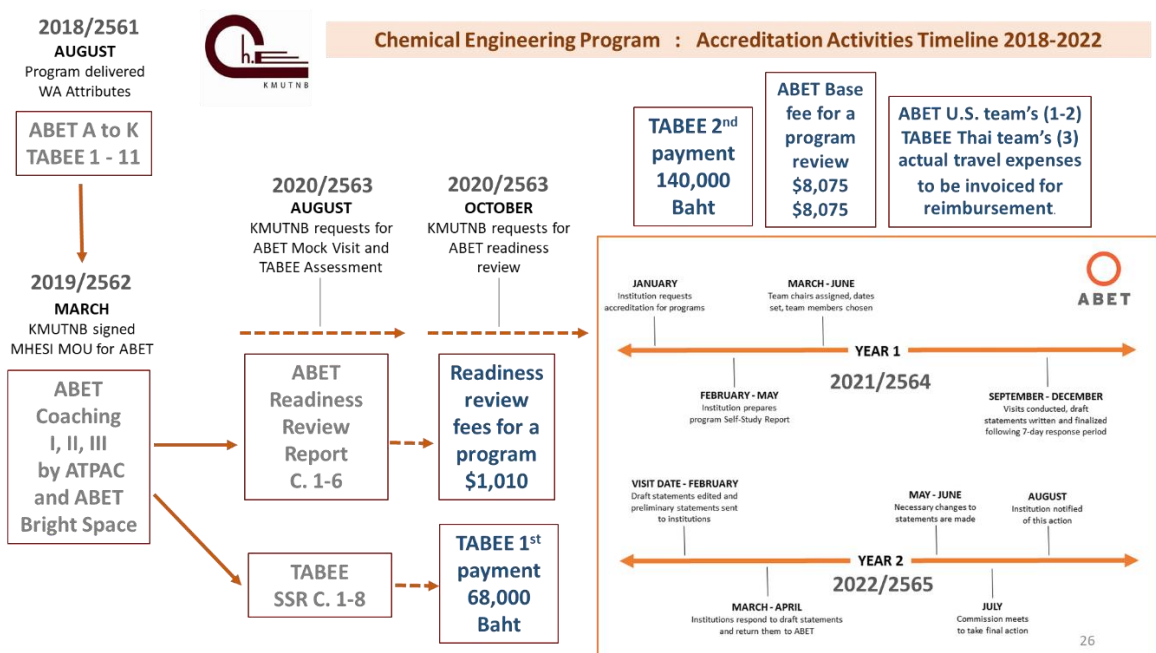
2018/2561
AUGUST
Program delivered WA Attributes

KMUTNB

Chemical Engineering Program : Accreditation Activities Timeline 2018-2022

ABET A to K
TABEE 1 - 11

TABEE 2$^{nd}$ payment 140,000 Baht

ABET Base fee for a program review $8,075 $8,075

ABET U.S. team's (1-2) TABEE Thai team's (3) actual travel expenses to be invoiced for reimbursement.

2020/2563
AUGUST
KMUTNB requests for ABET Mock Visit and TABEE Assessment

2020/2563
OCTOBER
KMUTNB requests for ABET readiness review

2019/2562
MARCH
KMUTNB signed MHESI MOU for ABET

ABET Coaching I, II, III by ATPAC and ABET Bright Space

ABET Readiness Review Report C. 1-6

Readiness review fees for a program $1,010

TABEE SSR C. 1-8

TABEE 1$^{st}$ payment 68,000 Baht

ABET

JANUARY
Institution requests accreditation for programs

MARCH - JUNE
Team chairs assigned, dates set, team members chosen

YEAR 1

2021/2564

FEBRUARY - MAY
Institution prepares program Self-Study Report

SEPTEMBER - DECEMBER
Visits conducted, draft statements written and finalized following 7-day response period

VISIT DATE - FEBRUARY
Draft statements edited and preliminary statements sent to institutions

MAY - JUNE
Necessary changes to statements are made

AUGUST
Institution notified of this action

YEAR 2

2022/2565

MARCH - APRIL
Institutions respond to draft statements and return them to ABET

JULY
Commission meets to take final action

26